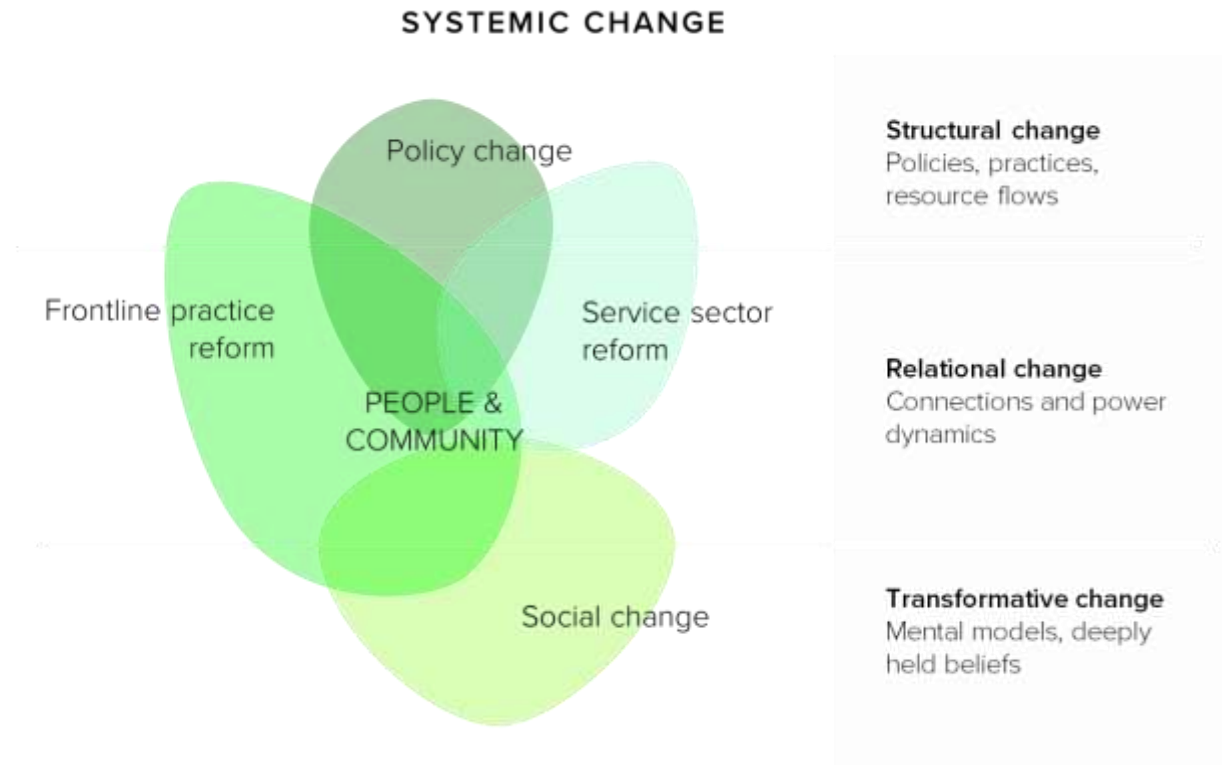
SYSTEMIC CHANGE

Policy change

Frontline practice reform

Service sector reform

PEOPLE & COMMUNITY

Social change

**Structural change**
Policies, practices, resource flows

**Relational change**
Connections and power dynamics

**Transformative change**
Mental models, deeply held beliefs